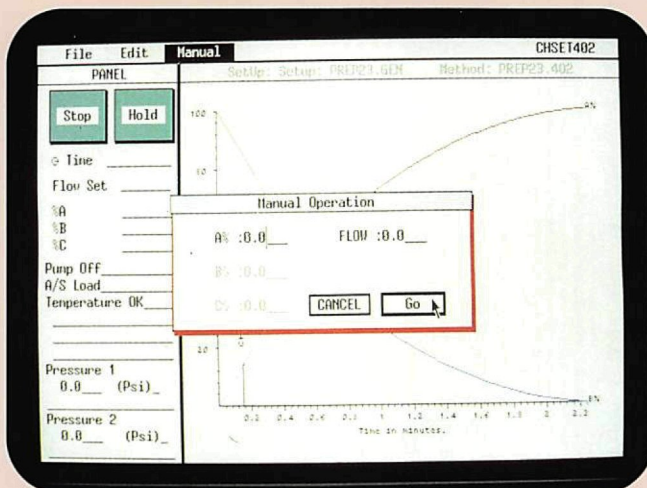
File Edit Manual CHSET402

PANEL

SetUp: Setup: PREP23.GEN Method: PREP23.402

Stop Hold

@ Time

Flow Set

%A

%B

%C

Pump Off

A/S Load

Temperature OK

Pressure 1
0.0 (Psi)

Pressure 2
0.0 (Psi)

100

10

20

Manual Operation

A% :0.0 FLOW :0.0

B% :0.0

C% :0.0 CANCEL Go

0.2 0.4 0.6 0.8 1 1.2 1.4 1.6 1.8 2 2.2

Time in minutes.